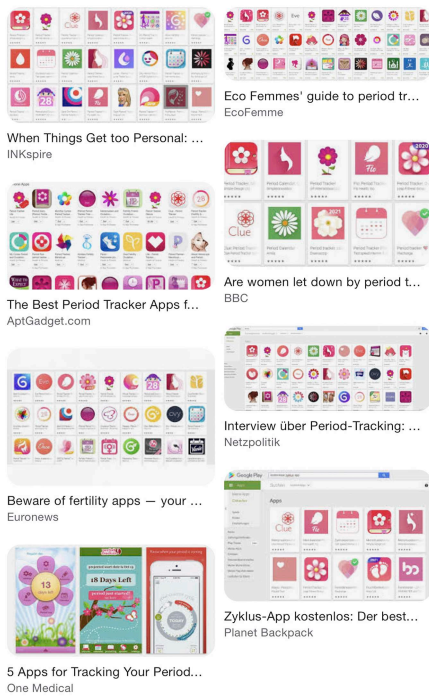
When Things Get too Personal: ...
INKspire

Eco Femmes' guide to period tr...
EcoFemme

The Best Period Tracker Apps f...
AptGadget.com

Are women let down by period t...
BBC

Beware of fertility apps — your ...
Euronews

Interview über Period-Tracking: ...
Netzpolitik

18 Days Left

Google Play

Apps

Zyklus-App kostenlos: Der best...
Planet Backpack

5 Apps for Tracking Your Period...
One Medical